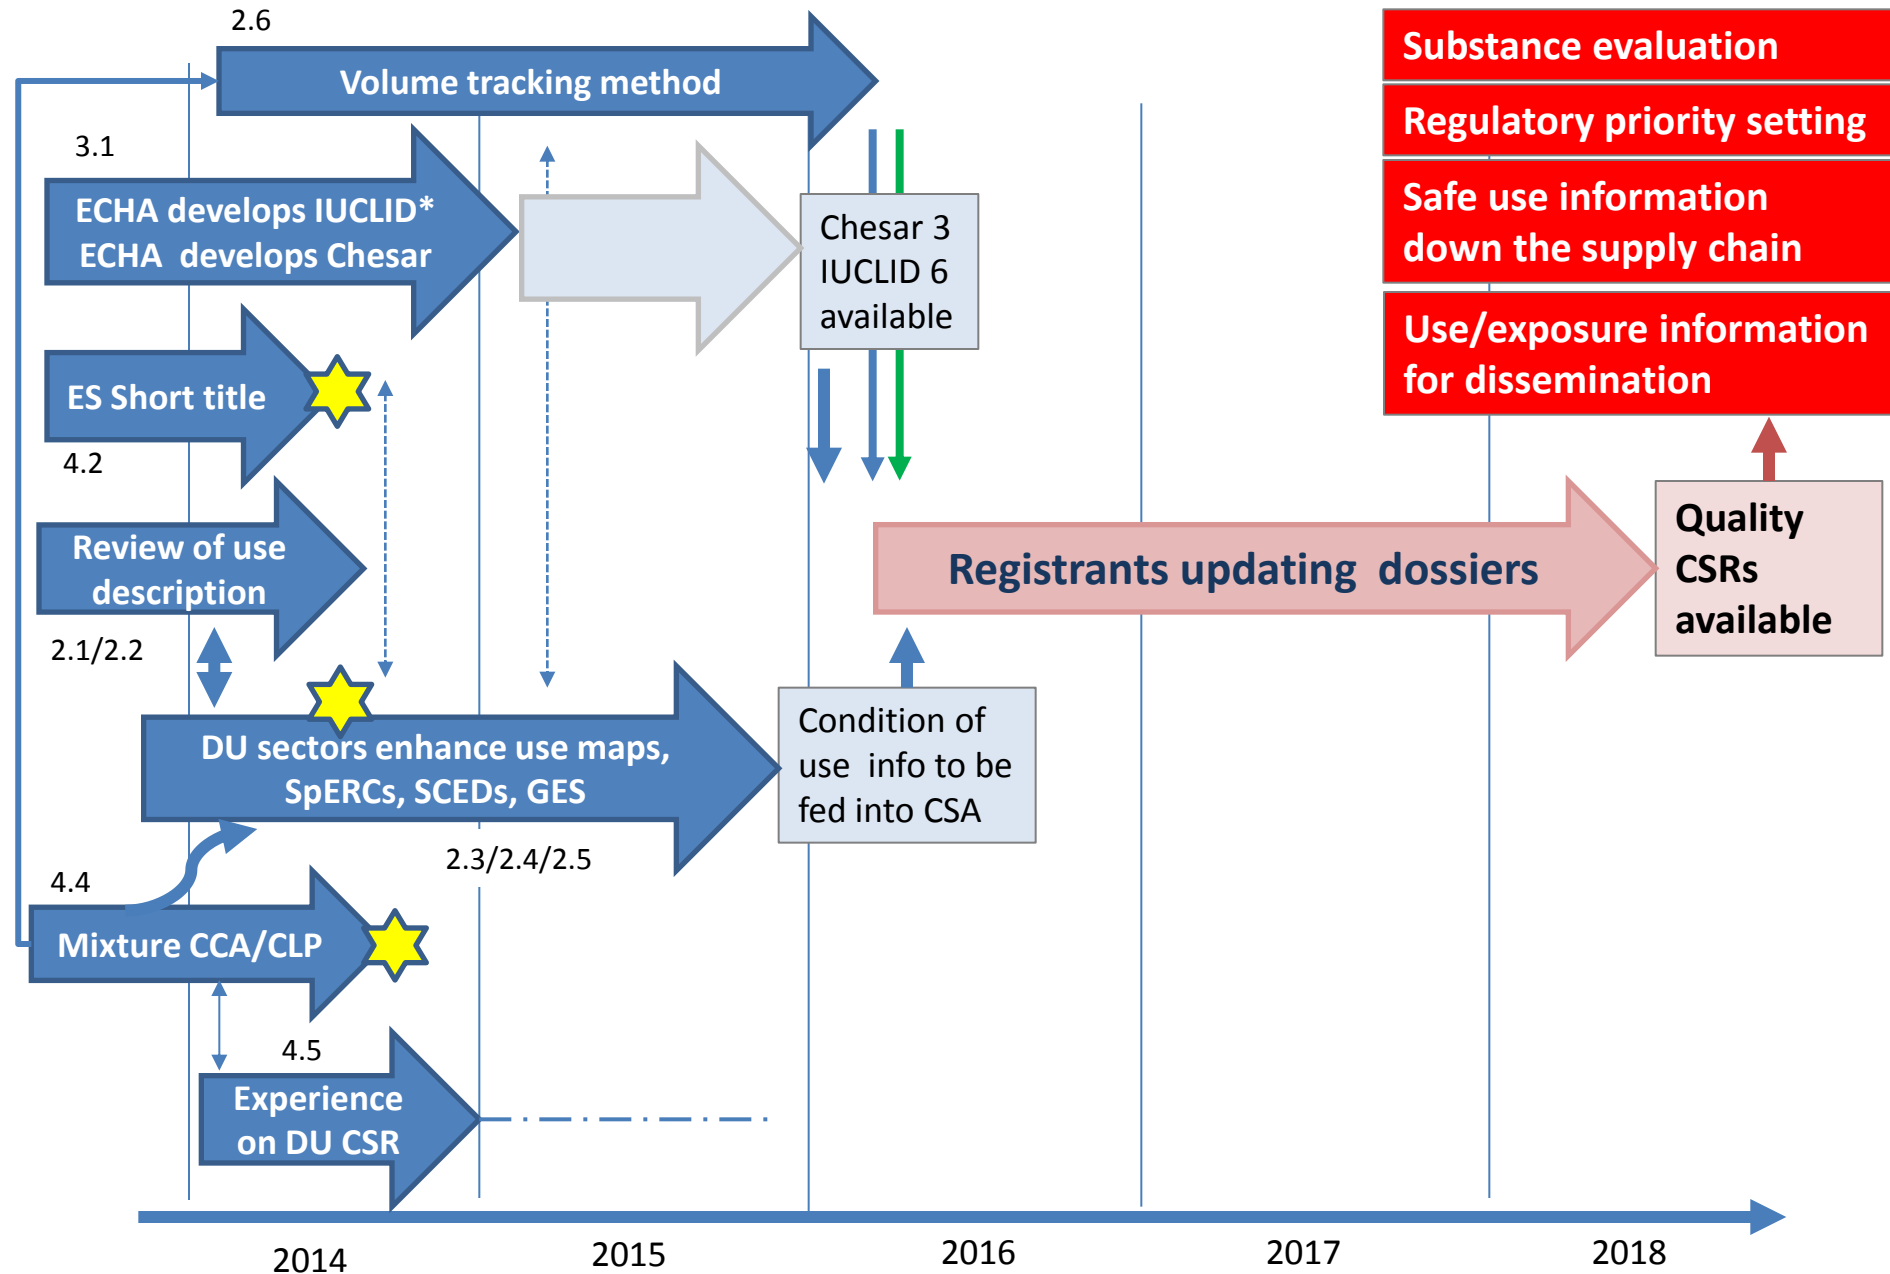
2.6

Volume tracking method

Substance evaluation

Regulatory priority setting

Safe use information down the supply chain

Use/exposure information for dissemination

3.1

ECHA develops IUCLID*
ECHA develops Chesar

Chesar 3
IUCLID 6
available

ES Short title

4.2

Review of use description

2.1/2.2

Registrants updating dossiers

Quality CSRs available

DU sectors enhance use maps, SpERCs, SCEDs, GES

Condition of use info to be fed into CSA

2.3/2.4/2.5

4.4

Mixture CCA/CLP

4.5

Experience on DU CSR

2014

2015

2016

2017

2018